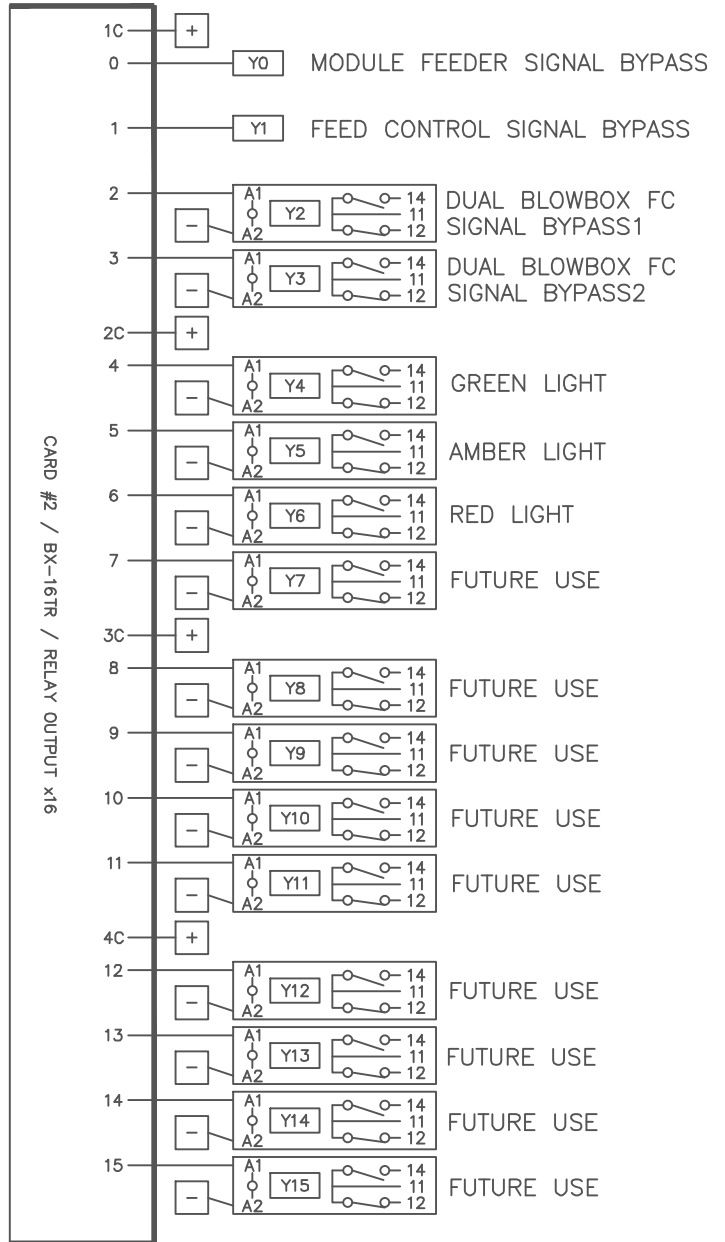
CARD #2 / BX-16TR / RELAY OUTPUT x16

1C +

0 Y0 MODULE FEEDER SIGNAL BYPASS

1 Y1 FEED CONTROL SIGNAL BYPASS

2 A1 A2 − Y2 14 11 12 DUAL BLOWBOX FC SIGNAL BYPASS1

3 A1 A2 − Y3 14 11 12 DUAL BLOWBOX FC SIGNAL BYPASS2

2C +

4 A1 A2 − Y4 14 11 12 GREEN LIGHT

5 A1 A2 − Y5 14 11 12 AMBER LIGHT

6 A1 A2 − Y6 14 11 12 RED LIGHT

7 A1 A2 − Y7 14 11 12 FUTURE USE

3C +

8 A1 A2 − Y8 14 11 12 FUTURE USE

9 A1 A2 − Y9 14 11 12 FUTURE USE

10 A1 A2 − Y10 14 11 12 FUTURE USE

11 A1 A2 − Y11 14 11 12 FUTURE USE

4C +

12 A1 A2 − Y12 14 11 12 FUTURE USE

13 A1 A2 − Y13 14 11 12 FUTURE USE

14 A1 A2 − Y14 14 11 12 FUTURE USE

15 A1 A2 − Y15 14 11 12 FUTURE USE